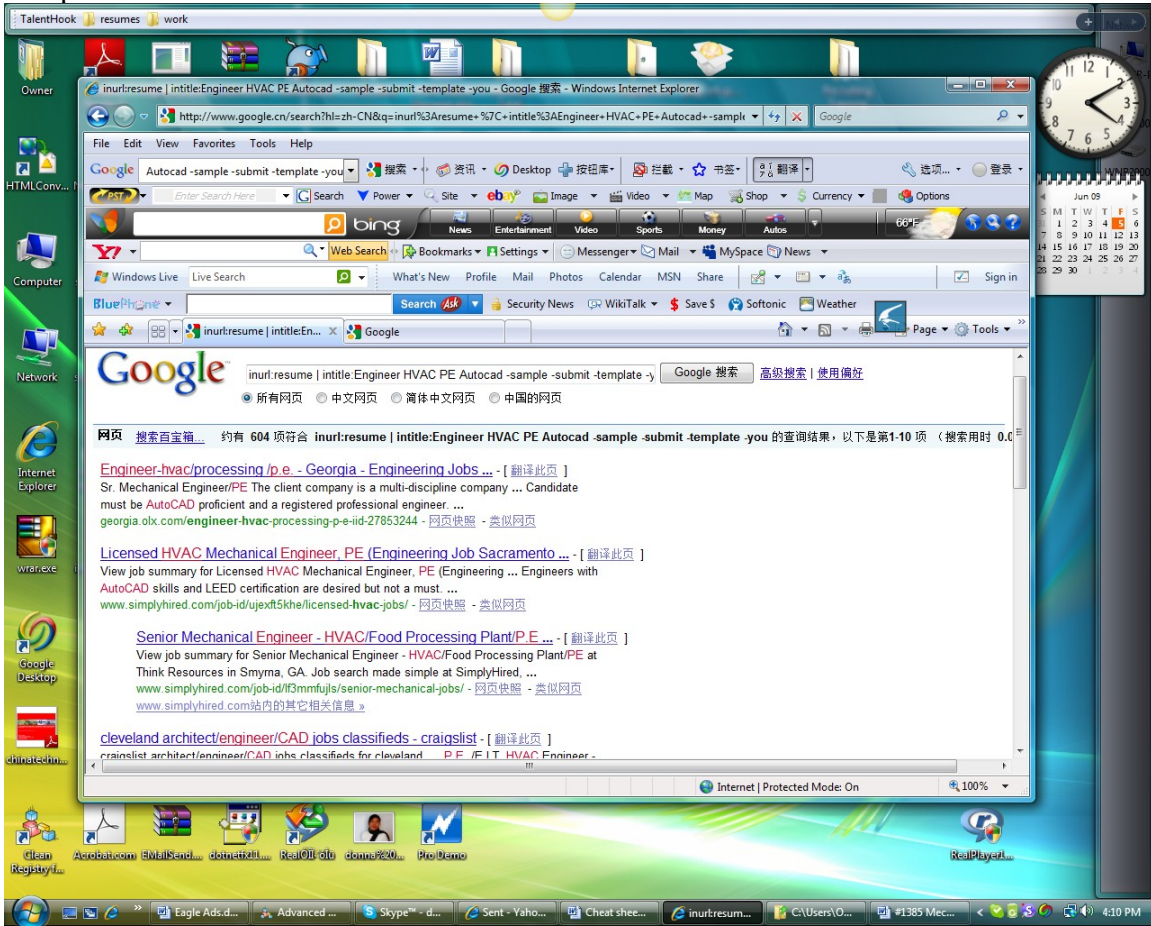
TalentHook | resumes | work

Owner
HTMLConv...
Computer
Network
Internet Explorer
wrar.exe
Google Desktop
chinatechn...

inurl:resume | intitle:Engineer HVAC PE Autocad -sample -submit -template -you - Google 搜索 - Windows Internet Explorer

http://www.google.cn/search?hl=zh-CN&q=inurl%3Aresume+%7C+intitle%3AEngineer+HVAC+PE+Autocad+-sample

Google

File Edit View Favorites Tools Help

Google Autocad -sample -submit -template -you 搜索 资讯 Desktop 按钮库 拦截 书签 翻译 选项 登录

Enter Search Here Search Power Site ebay Image Video Map Shop Currency Options

bing News Entertainment Video Sports Money Autos 66°F

Y! Web Search Bookmarks Settings Messenger Mail MySpace News

Windows Live Live Search What's New Profile Mail Photos Calendar MSN Share Sign in

BluePhone Search Security News WikiTalk Save $ Softonic Weather

inurl:resume | intitle:En... Google Page Tools

Google inurl:resume | intitle:Engineer HVAC PE Autocad -sample -submit -template -y Google 搜索 高级搜索 | 使用偏好

所有网页 中文网页 简体中文网页 中国的网页

网页 搜索百宝箱... 约有 604 项符合 inurl:resume | intitle:Engineer HVAC PE Autocad -sample -submit -template -you 的查询结果，以下是第1-10 项 （搜索用时 0.0

Engineer-hvac/processing /p.e. - Georgia - Engineering Jobs ... - [ 翻译此页 ]
Sr. Mechanical Engineer/PE The client company is a multi-discipline company ... Candidate must be AutoCAD proficient and a registered professional engineer. ...
georgia.olx.com/engineer-hvac-processing-p-e-iid-27853244 - 网页快照 - 类似网页

Licensed HVAC Mechanical Engineer, PE (Engineering Job Sacramento ... - [ 翻译此页 ]
View job summary for Licensed HVAC Mechanical Engineer, PE (Engineering ... Engineers with AutoCAD skills and LEED certification are desired but not a must. ...
www.simplyhired.com/job-id/ujexft5khe/licensed-hvac-jobs/ - 网页快照 - 类似网页

Senior Mechanical Engineer - HVAC/Food Processing Plant/P.E ... - [ 翻译此页 ]
View job summary for Senior Mechanical Engineer - HVAC/Food Processing Plant/PE at Think Resources in Smyrna, GA. Job search made simple at SimplyHired, ...
www.simplyhired.com/job-id/lf3mmfujls/senior-mechanical-jobs/ - 网页快照 - 类似网页
www.simplyhired.com站内的其它相关信息 »

cleveland architect/engineer/CAD jobs classifieds - craigslist - [ 翻译此页 ]
craigslist architect/engineer/CAD jobs classifieds for cleveland ... P.E. /E.I.T. HVAC Engineer -

Internet | Protected Mode: On 100%

Jun 09
S M T W T F S
1 2 3 4 5 6
7 8 9 10 11 12 13
14 15 16 17 18 19 20
21 22 23 24 25 26 27
28 29 30 1 2 3 4

Clean Registry f... Acrobat.com EMailSend... dotnetfx(1)... RealOil 6.0 donna%20... Pro Demo RealPlayer...

Eagle Ads.d... Advanced ... Skype™ - d... Sent - Yaho... Cheat shee... inurl:resum... C:\Users\O... #1385 Mec... 4:10 PM